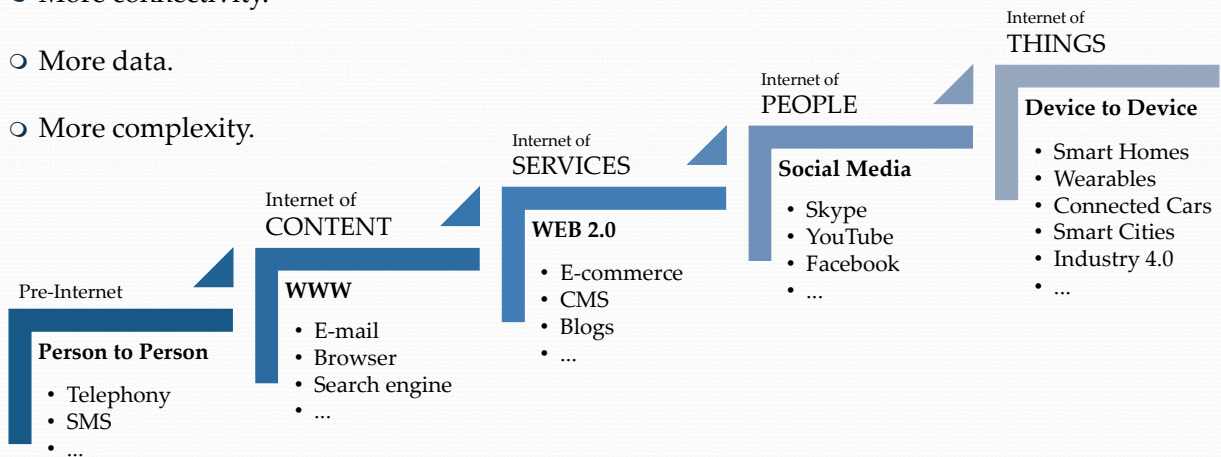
❍ More connectivity.

❍ More data.

❍ More complexity.

Pre-Internet

**Person to Person**

• Telephony
• SMS
• ...

Internet of
CONTENT

**WWW**

• E-mail
• Browser
• Search engine
• ...

Internet of
SERVICES

**WEB 2.0**

• E-commerce
• CMS
• Blogs
• ...

Internet of
PEOPLE

**Social Media**

• Skype
• YouTube
• Facebook
• ...

Internet of
THINGS

**Device to Device**

• Smart Homes
• Wearables
• Connected Cars
• Smart Cities
• Industry 4.0
• ...